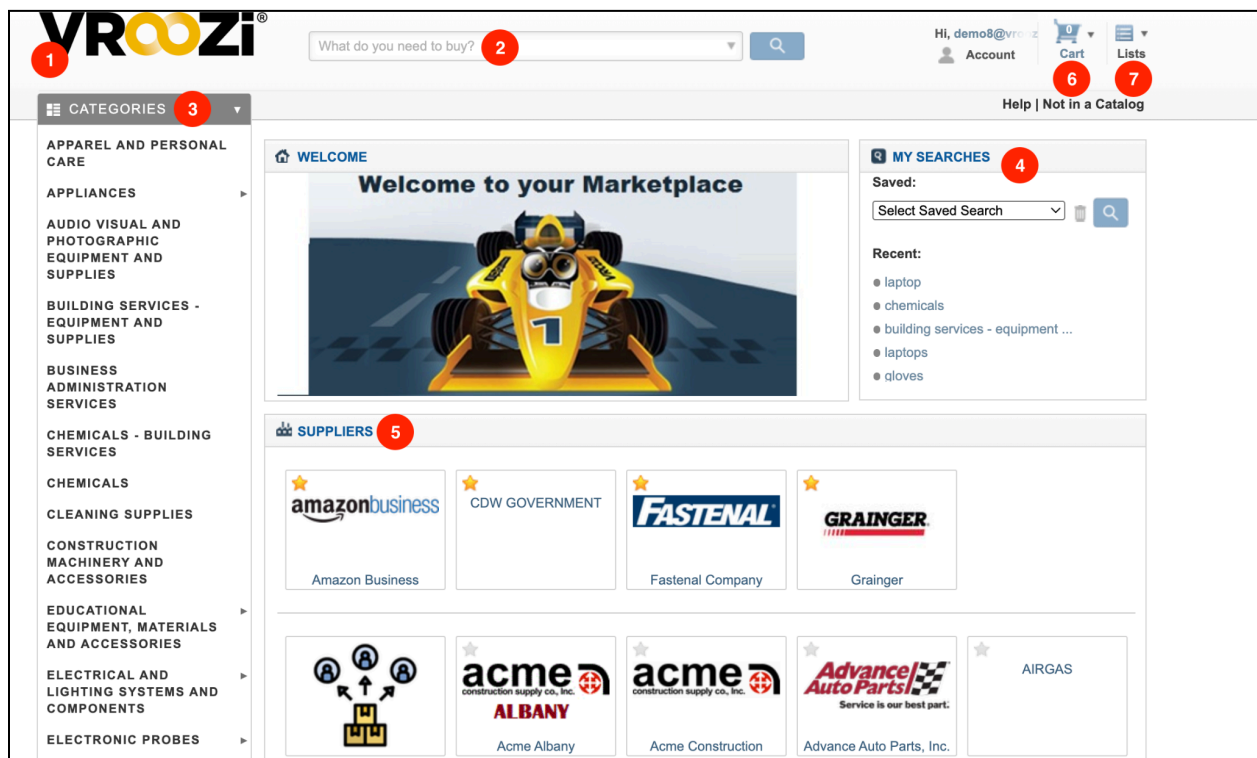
VROOZI®

1

What do you need to buy?

2

Hi, demo8@vr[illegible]

Account

0

Cart

Lists

6

7

CATEGORIES

3

Help | Not in a Catalog

APPAREL AND PERSONAL CARE

APPLIANCES

AUDIO VISUAL AND PHOTOGRAPHIC EQUIPMENT AND SUPPLIES

BUILDING SERVICES - EQUIPMENT AND SUPPLIES

BUSINESS ADMINISTRATION SERVICES

CHEMICALS - BUILDING SERVICES

CHEMICALS

CLEANING SUPPLIES

CONSTRUCTION MACHINERY AND ACCESSORIES

EDUCATIONAL EQUIPMENT, MATERIALS AND ACCESSORIES

ELECTRICAL AND LIGHTING SYSTEMS AND COMPONENTS

ELECTRONIC PROBES

WELCOME

Welcome to your Marketplace

1

MY SEARCHES

4

Saved:

Select Saved Search

Recent:

laptop

chemicals

building services - equipment ...

laptops

gloves

SUPPLIERS

5

amazonbusiness

Amazon Business

CDW GOVERNMENT

FASTENAL

Fastenal Company

GRAINGER

Grainger

acme construction supply co., Inc.

ALBANY

Acme Albany

acme construction supply co., Inc.

Acme Construction

Advance Auto Parts

Service is our best part.

Advance Auto Parts, Inc.

AIRGAS